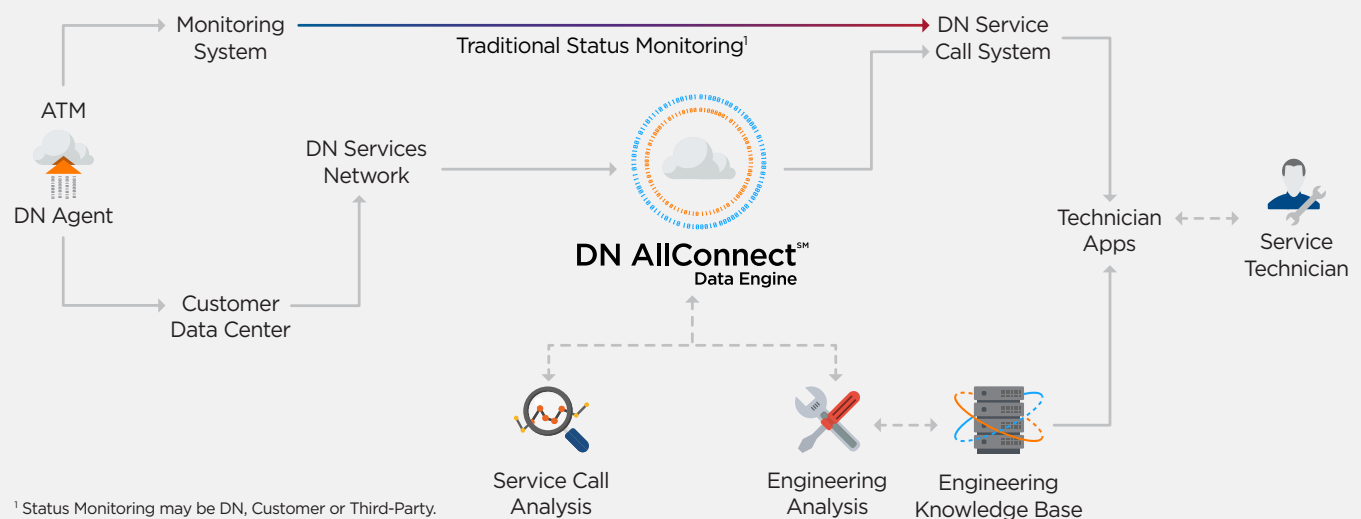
Monitoring System

Traditional Status Monitoring$^1$

DN Service Call System

ATM

DN Agent

DN Services Network

DN AllConnect$^{SM}$
Data Engine

Technician Apps

Service Technician

Customer Data Center

Service Call Analysis

Engineering Analysis

Engineering Knowledge Base

$^1$ Status Monitoring may be DN, Customer or Third-Party.